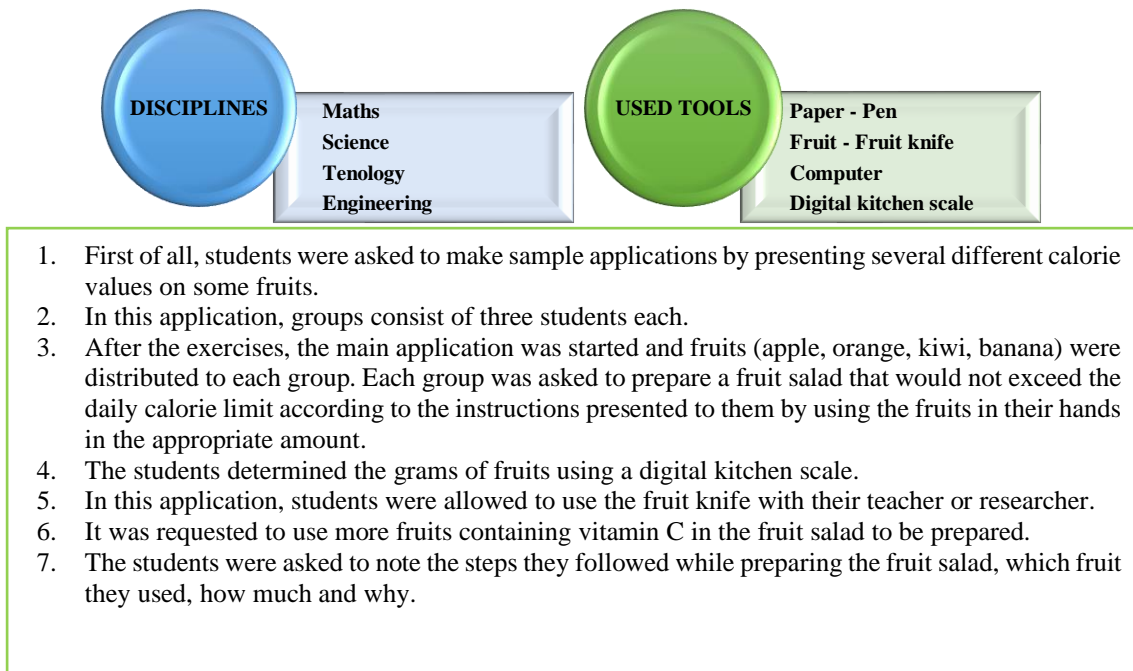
DISCIPLINES

Maths
Science
Tenology
Engineering

USED TOOLS

Paper - Pen
Fruit - Fruit knife
Computer
Digital kitchen scale

1. First of all, students were asked to make sample applications by presenting several different calorie values on some fruits.
2. In this application, groups consist of three students each.
3. After the exercises, the main application was started and fruits (apple, orange, kiwi, banana) were distributed to each group. Each group was asked to prepare a fruit salad that would not exceed the daily calorie limit according to the instructions presented to them by using the fruits in their hands in the appropriate amount.
4. The students determined the grams of fruits using a digital kitchen scale.
5. In this application, students were allowed to use the fruit knife with their teacher or researcher.
6. It was requested to use more fruits containing vitamin C in the fruit salad to be prepared.
7. The students were asked to note the steps they followed while preparing the fruit salad, which fruit they used, how much and why.